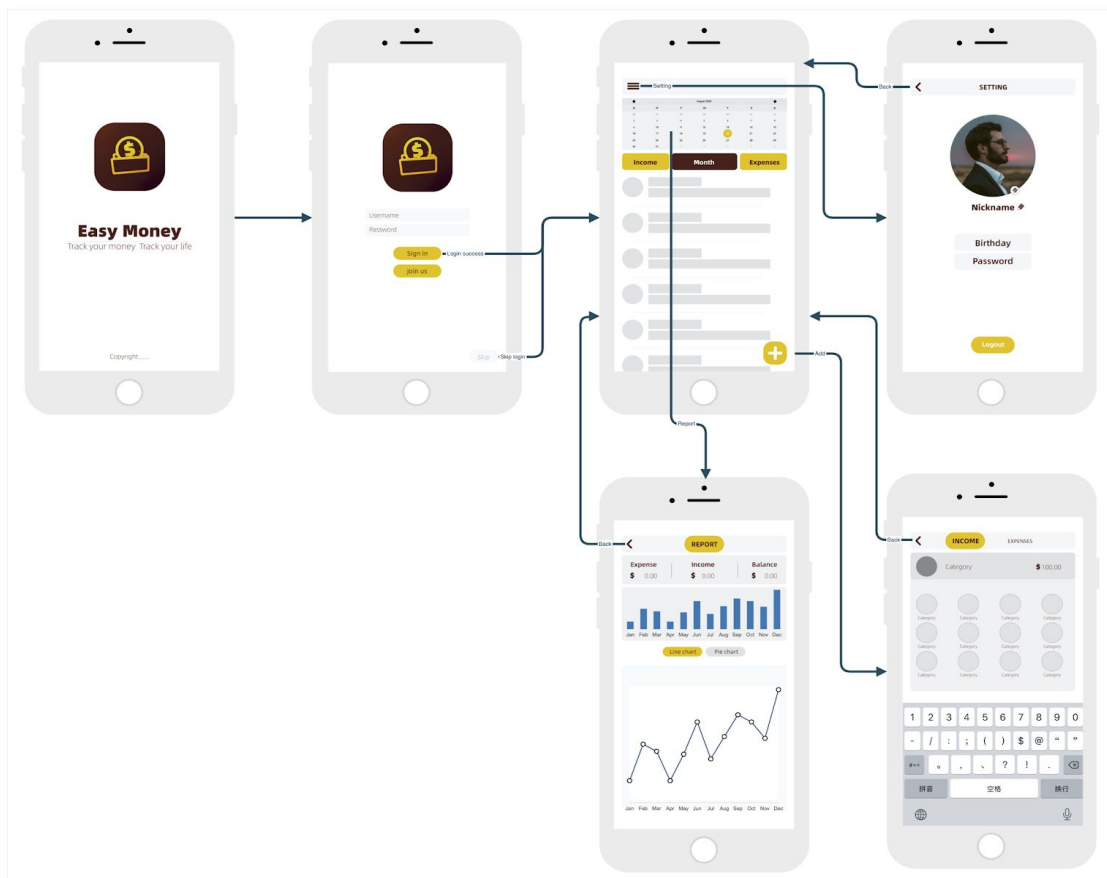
Easy Money
Track your money Track your life

Copyright......

Username
Password
Sign in
Login success
Join us
Skip
Skip login

Setting
Income
Month
Expenses

Back
SETTING
Nickname
Birthday
Password
Logout

Add

Report

Back
REPORT
Expense
$ 0.00
Income
$ 0.00
Balance
$ 0.00
Jan Feb Mar Apr May Jun Jul Aug Sep Oct Nov Dec
Line chart
Pie chart
Jan Feb Mar Apr May Jun Jul Aug Sep Oct Nov Dec

Back
INCOME
EXPENSES
Category
$ 100.00
Category Category Category Category
Category Category Category Category
Category Category Category Category
1 2 3 4 5 6 7 8 9 0
- / : ; ( ) $ @ " "
#+= 。 , 、 ? ! .
拼音
空格
换行